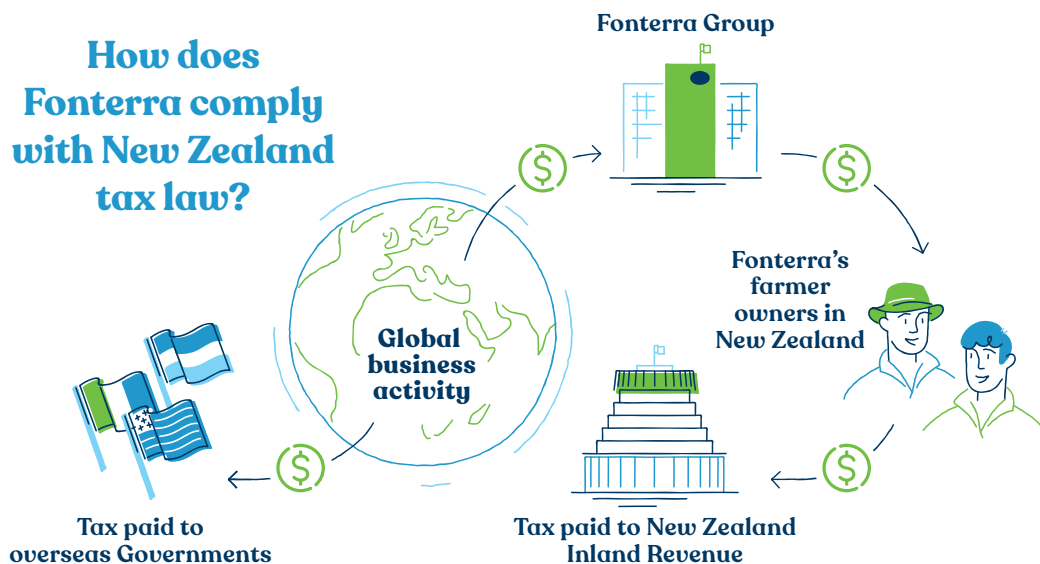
How does Fonterra comply with New Zealand tax law?

Fonterra Group

$

$

Fonterra's farmer owners in New Zealand

Global business activity

$

$

Tax paid to overseas Governments

Tax paid to New Zealand Inland Revenue